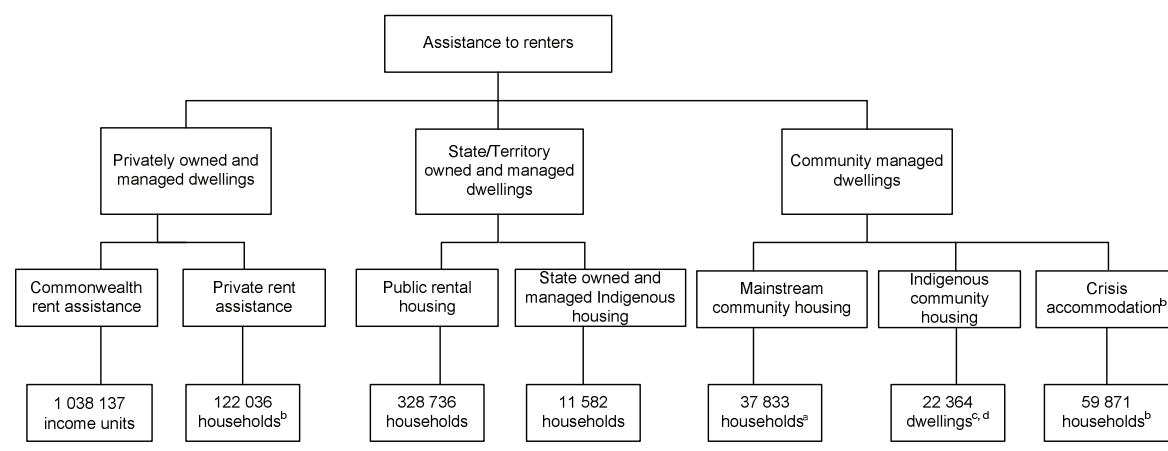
Assistance to renters

Privately owned and managed dwellings

State/Territory owned and managed dwellings

Community managed dwellings

Commonwealth rent assistance

Private rent assistance

Public rental housing

State owned and managed Indigenous housing

Mainstream community housing

Indigenous community housing

Crisis accommodation$^{b}$

1 038 137 income units

122 036 households$^{b}$

328 736 households

11 582 households

37 833 households$^{a}$

22 364 dwellings$^{c, d}$

59 871 households$^{b}$